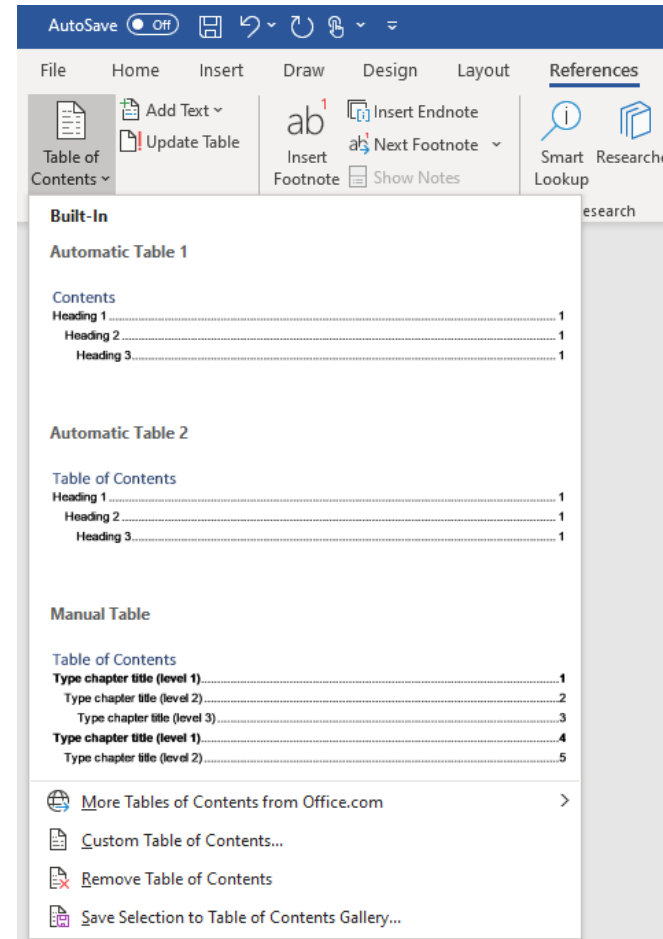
AutoSave Off

File Home Insert Draw Design Layout References

Table of Contents
Add Text
Update Table
Insert Footnote
Insert Endnote
Next Footnote
Show Notes
Smart Lookup
Researcher
esearch

Built-In

Automatic Table 1

Contents
Heading 1 1
Heading 2 1
Heading 3 1

Automatic Table 2

Table of Contents
Heading 1 1
Heading 2 1
Heading 3 1

Manual Table

Table of Contents
Type chapter title (level 1) 1
Type chapter title (level 2) 2
Type chapter title (level 3) 3
Type chapter title (level 1) 4
Type chapter title (level 2) 5

More Tables of Contents from Office.com
Custom Table of Contents...
Remove Table of Contents
Save Selection to Table of Contents Gallery...